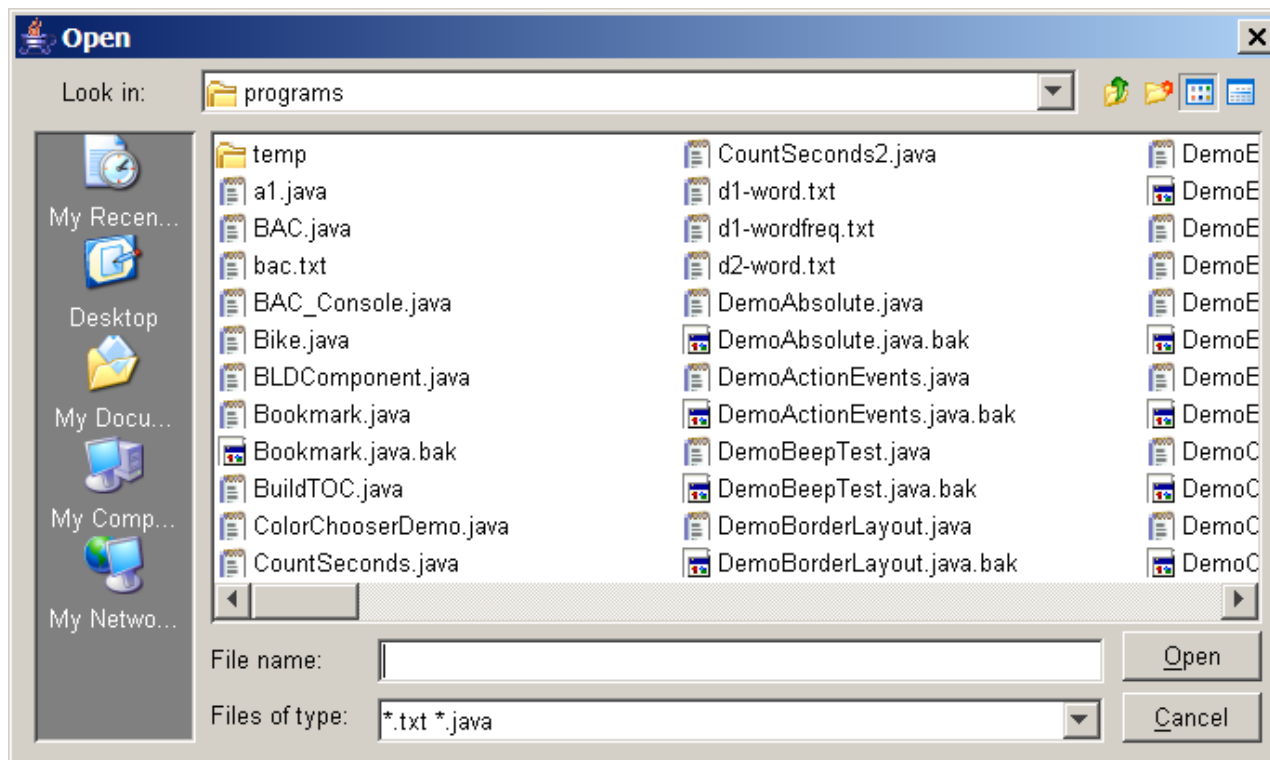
Open

Look in: programs

My Recen...
Desktop
My Docu...
My Comp...
My Netwo...

temp
a1.java
BAC.java
bac.txt
BAC_Console.java
Bike.java
BLDComponent.java
Bookmark.java
Bookmark.java.bak
BuildTOC.java
ColorChooserDemo.java
CountSeconds.java

CountSeconds2.java
d1-word.txt
d1-wordfreq.txt
d2-word.txt
DemoAbsolute.java
DemoAbsolute.java.bak
DemoActionEvents.java
DemoActionEvents.java.bak
DemoBeepTest.java
DemoBeepTest.java.bak
DemoBorderLayout.java
DemoBorderLayout.java.bak

DemoE
DemoE
DemoE
DemoE
DemoE
DemoE
DemoE
DemoE
DemoC
DemoC
DemoC
DemoC

File name:
Files of type: *.txt *.java

Open
Cancel